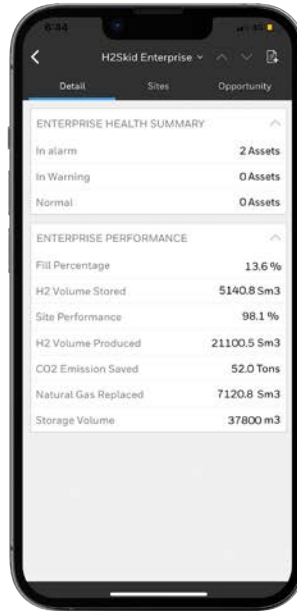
6:44

H2Skid Enterprise

Detail Sites Opportunity

ENTERPRISE HEALTH SUMMARY

In alarm 2 Assets

In Warning 0 Assets

Normal 0 Assets

ENTERPRISE PERFORMANCE

Fill Percentage 13.6 %

H2 Volume Stored 5140.8 Sm3

Site Performance 98.1 %

H2 Volume Produced 21100.5 Sm3

CO2 Emission Saved 52.0 Tons

Natural Gas Replaced 7120.8 Sm3

Storage Volume 37800 m3